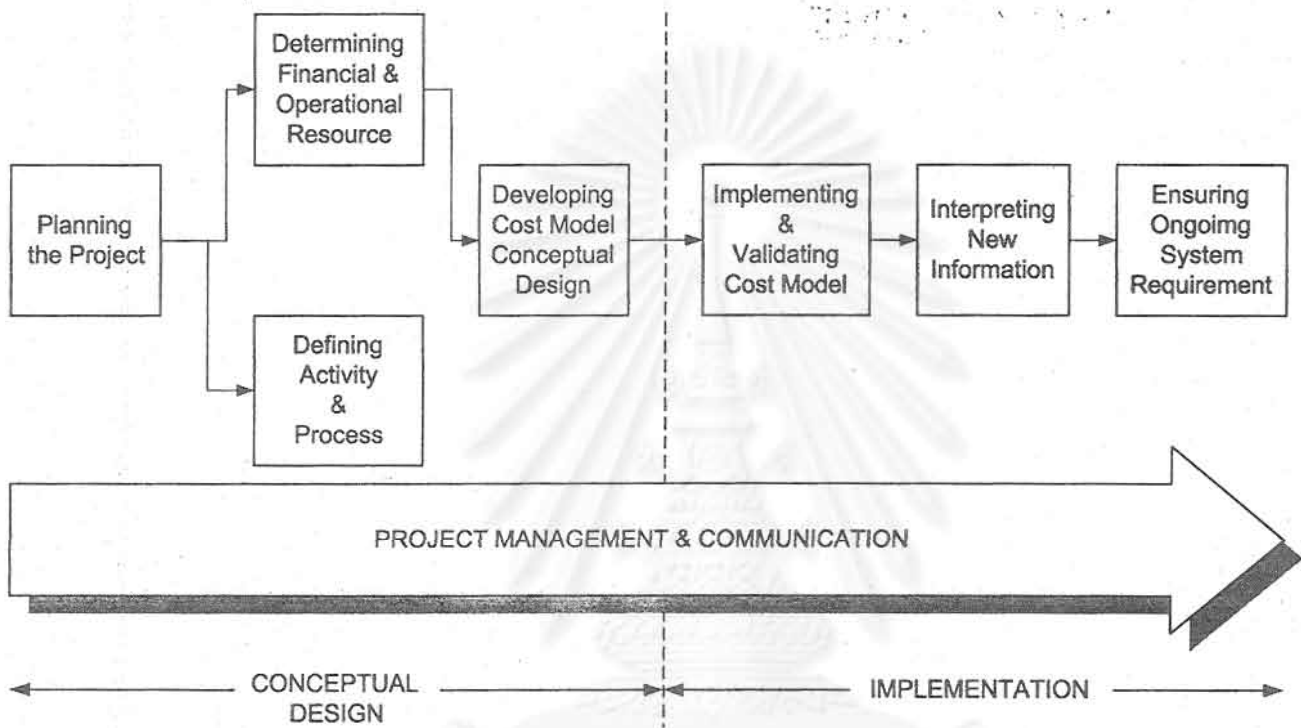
Planning the Project

Determining Financial & Operational Resource

Defining Activity & Process

Developing Cost Model Conceptual Design

Implementing & Validating Cost Model

Interpreting New Information

Ensuring Ongoimg System Requirement

PROJECT MANAGEMENT & COMMUNICATION

CONCEPTUAL DESIGN

IMPLEMENTATION